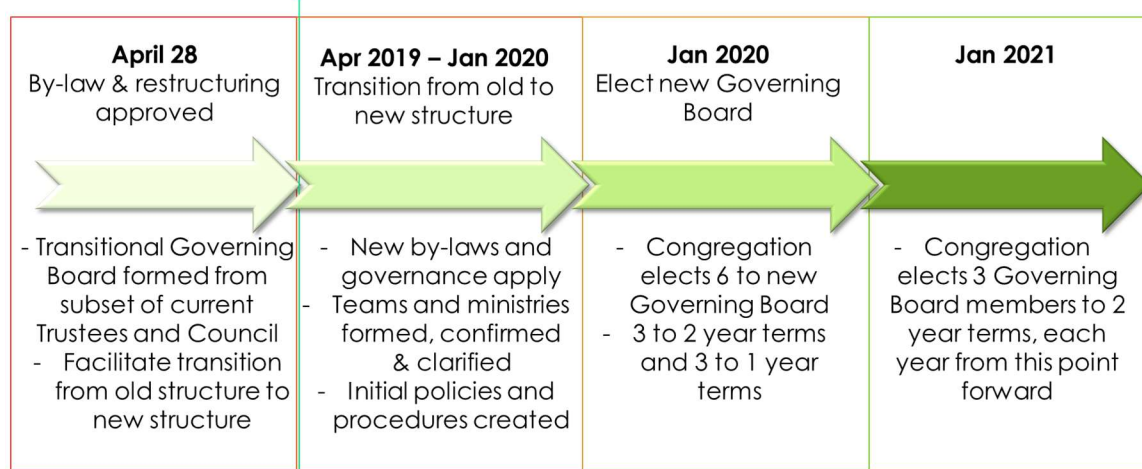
April 28
By-law & restructuring approved

- Transitional Governing Board formed from subset of current Trustees and Council
- Facilitate transition from old structure to new structure

Apr 2019 – Jan 2020
Transition from old to new structure

- New by-laws and governance apply
- Teams and ministries formed, confirmed & clarified
- Initial policies and procedures created

Jan 2020
Elect new Governing Board

- Congregation elects 6 to new Governing Board
- 3 to 2 year terms and 3 to 1 year terms

Jan 2021

- Congregation elects 3 Governing Board members to 2 year terms, each year from this point forward